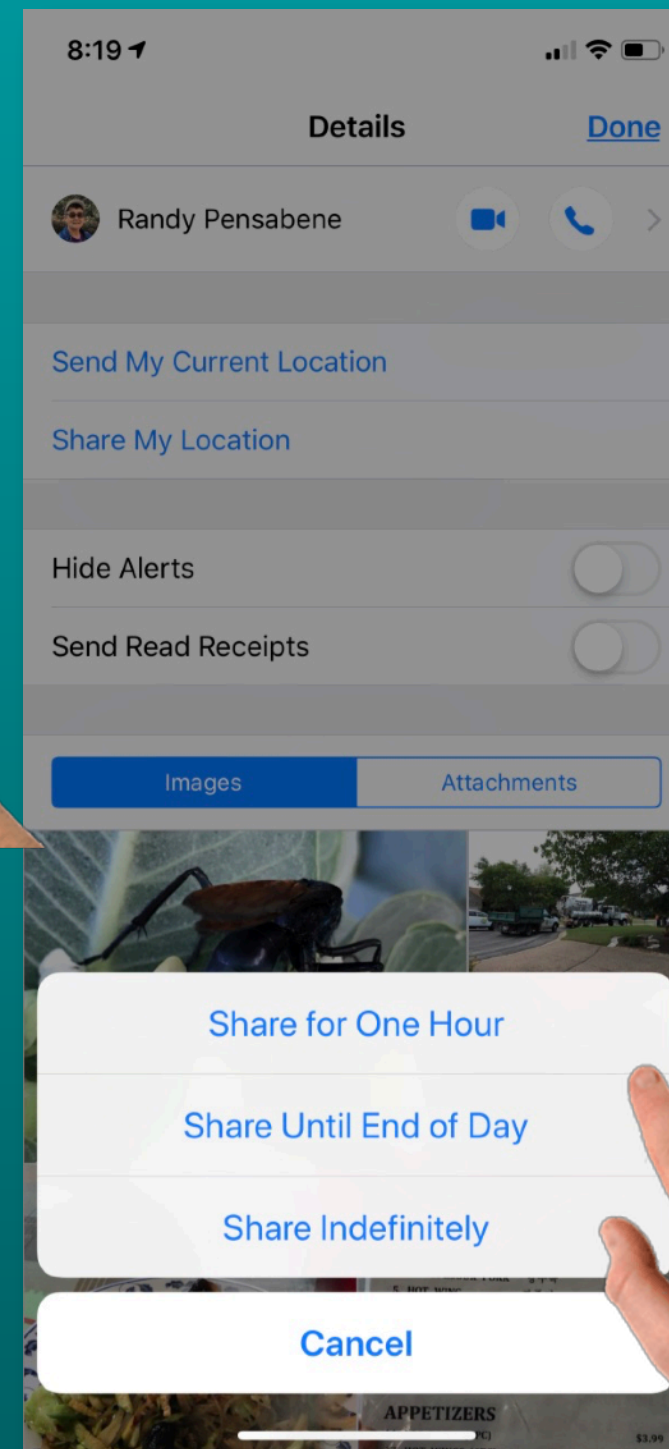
8:19

Details

Done

Randy Pensabene

Send My Current Location

Share My Location

Hide Alerts

Send Read Receipts

Images

Attachments

Share for One Hour

Share Until End of Day

Share Indefinitely

Cancel

APPETIZERS